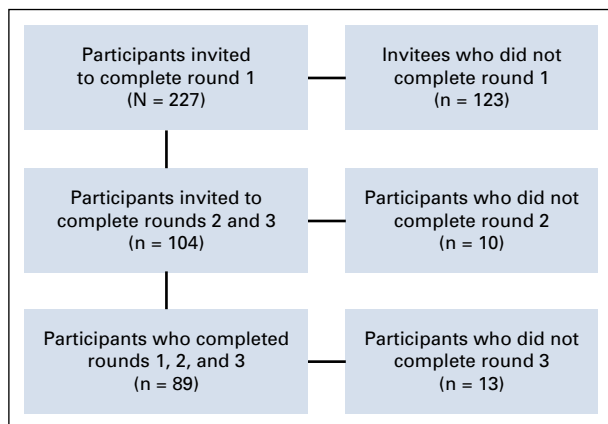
Participants invited to complete round 1 (N = 227)

Invitees who did not complete round 1 (n = 123)

Participants invited to complete rounds 2 and 3 (n = 104)

Participants who did not complete round 2 (n = 10)

Participants who completed rounds 1, 2, and 3 (n = 89)

Participants who did not complete round 3 (n = 13)